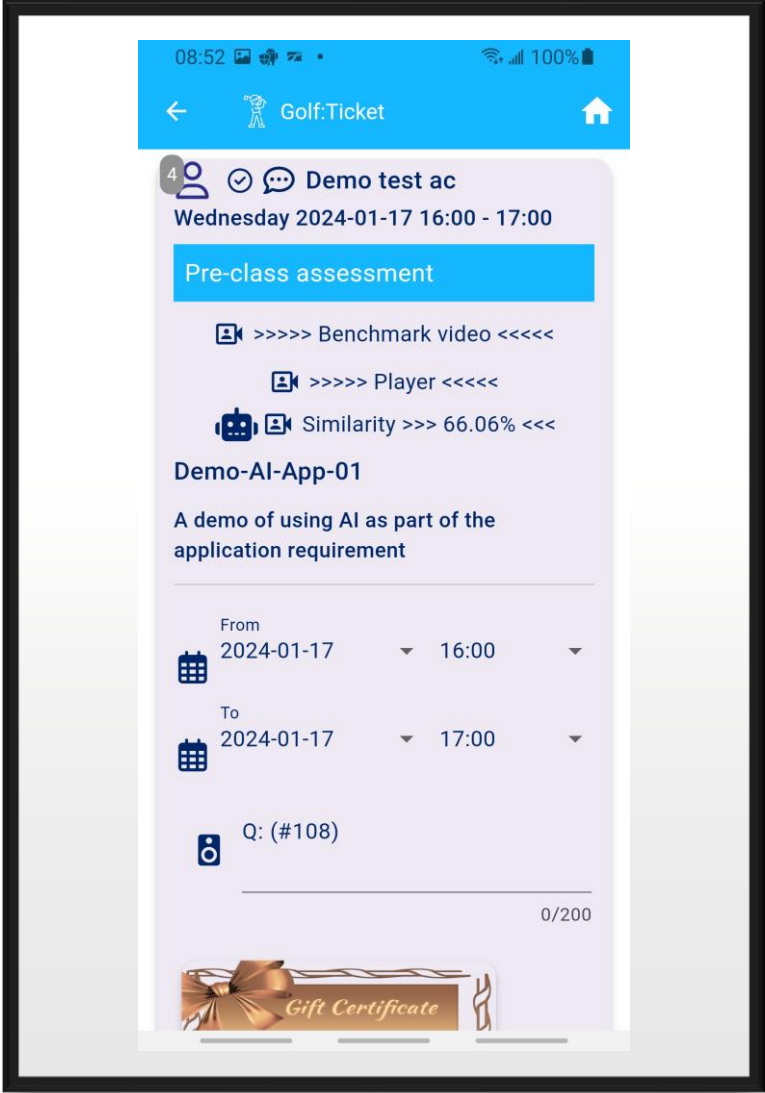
08:52 • 100%

Golf:Ticket

4

Demo test ac

Wednesday 2024-01-17 16:00 - 17:00

Pre-class assessment

>>>>> Benchmark video <<<<<

>>>>> Player <<<<<

Similarity >>> 66.06% <<<

Demo-AI-App-01

A demo of using AI as part of the application requirement

From
2024-01-17 16:00

To
2024-01-17 17:00

Q: (#108)

0/200

Gift Certificate